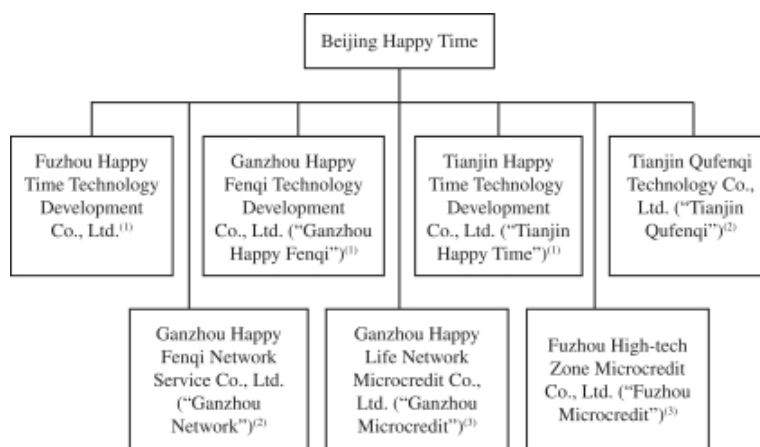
Beijing Happy Time

Fuzhou Happy Time Technology Development Co., Ltd.$^{(1)}$

Ganzhou Happy Fenqi Technology Development Co., Ltd. ("Ganzhou Happy Fenqi")$^{(1)}$

Tianjin Happy Time Technology Development Co., Ltd. ("Tianjin Happy Time")$^{(1)}$

Tianjin Qufenqi Technology Co., Ltd. ("Tianjin Qufenqi")$^{(2)}$

Ganzhou Happy Fenqi Network Service Co., Ltd. ("Ganzhou Network")$^{(2)}$

Ganzhou Happy Life Network Microcredit Co., Ltd. ("Ganzhou Microcredit")$^{(3)}$

Fuzhou High-tech Zone Microcredit Co., Ltd. ("Fuzhou Microcredit")$^{(3)}$